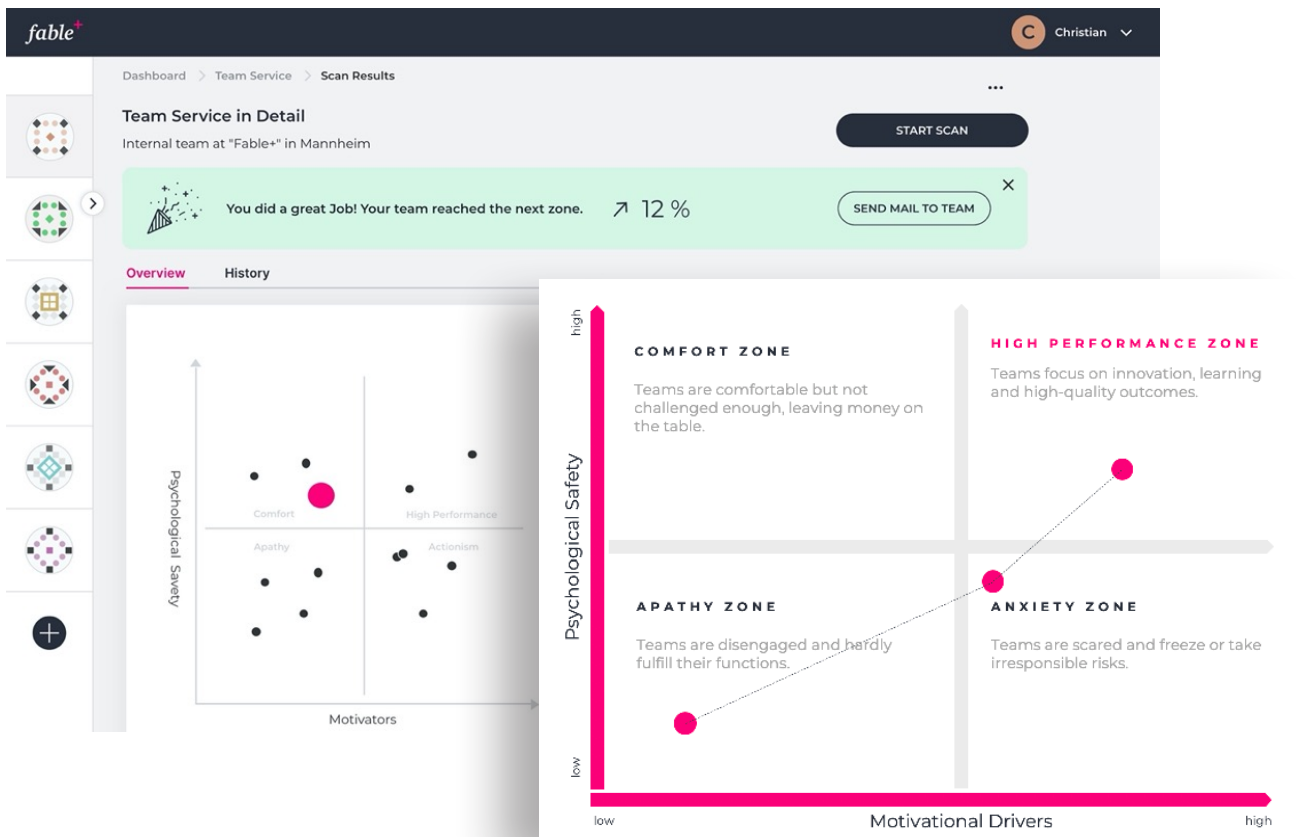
fable+

C Christian

Dashboard > Team Service > Scan Results

...

Team Service in Detail

Internal team at "Fable+" in Mannheim

START SCAN

You did a great Job! Your team reached the next zone. ↗ 12 %

SEND MAIL TO TEAM

Overview History

Psychological Savety

Comfort

High Performance

Apathy

Actionism

Motivators

high

COMFORT ZONE

Teams are comfortable but not challenged enough, leaving money on the table.

HIGH PERFORMANCE ZONE

Teams focus on innovation, learning and high-quality outcomes.

Psychological Safety

APATHY ZONE

Teams are disengaged and hardly fulfill their functions.

ANXIETY ZONE

Teams are scared and freeze or take irresponsible risks.

low

low

Motivational Drivers

high